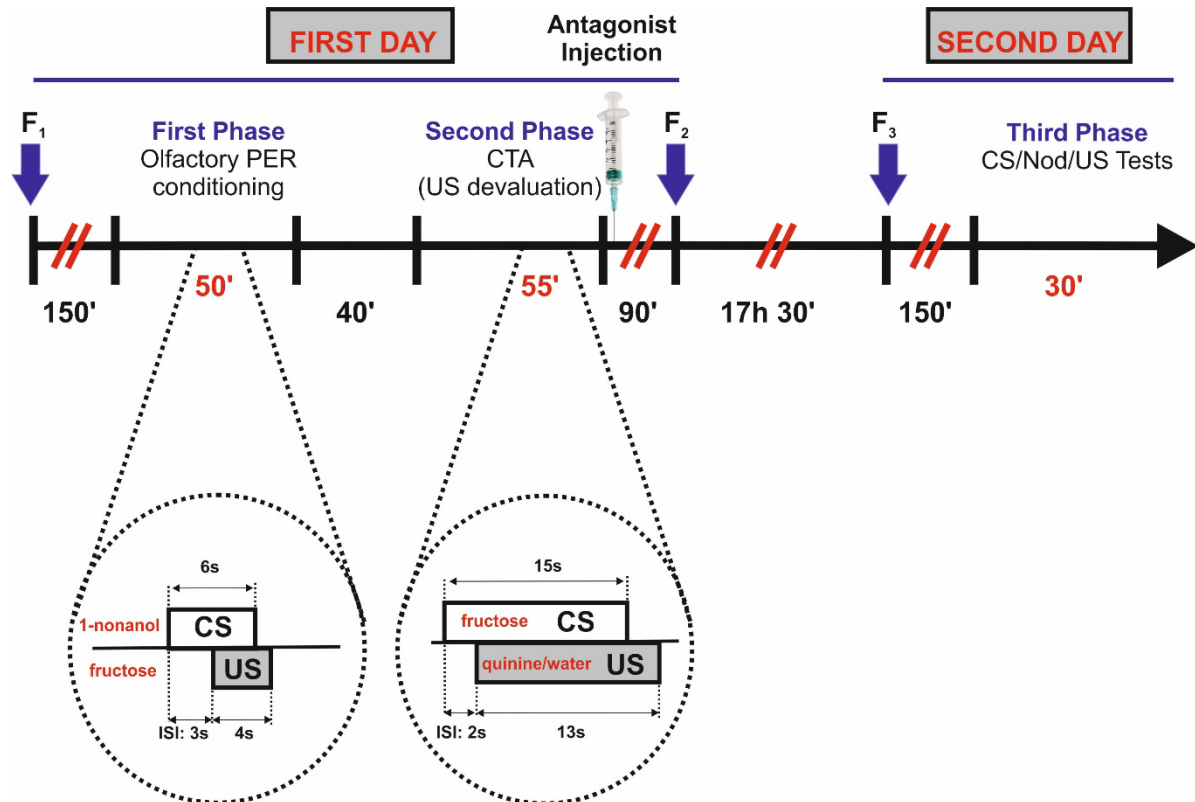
FIRST DAY

Antagonist Injection

SECOND DAY

$F_1$

First Phase
Olfactory PER conditioning

Second Phase
CTA
(US devaluation)

$F_2$

$F_3$

Third Phase
CS/Nod/US Tests

150'

50'

40'

55'

90'

17h 30'

150'

30'

6s

1-nonanol

CS

fructose

US

ISI: 3s

4s

15s

fructose

CS

quinine/water

US

ISI: 2s

13s